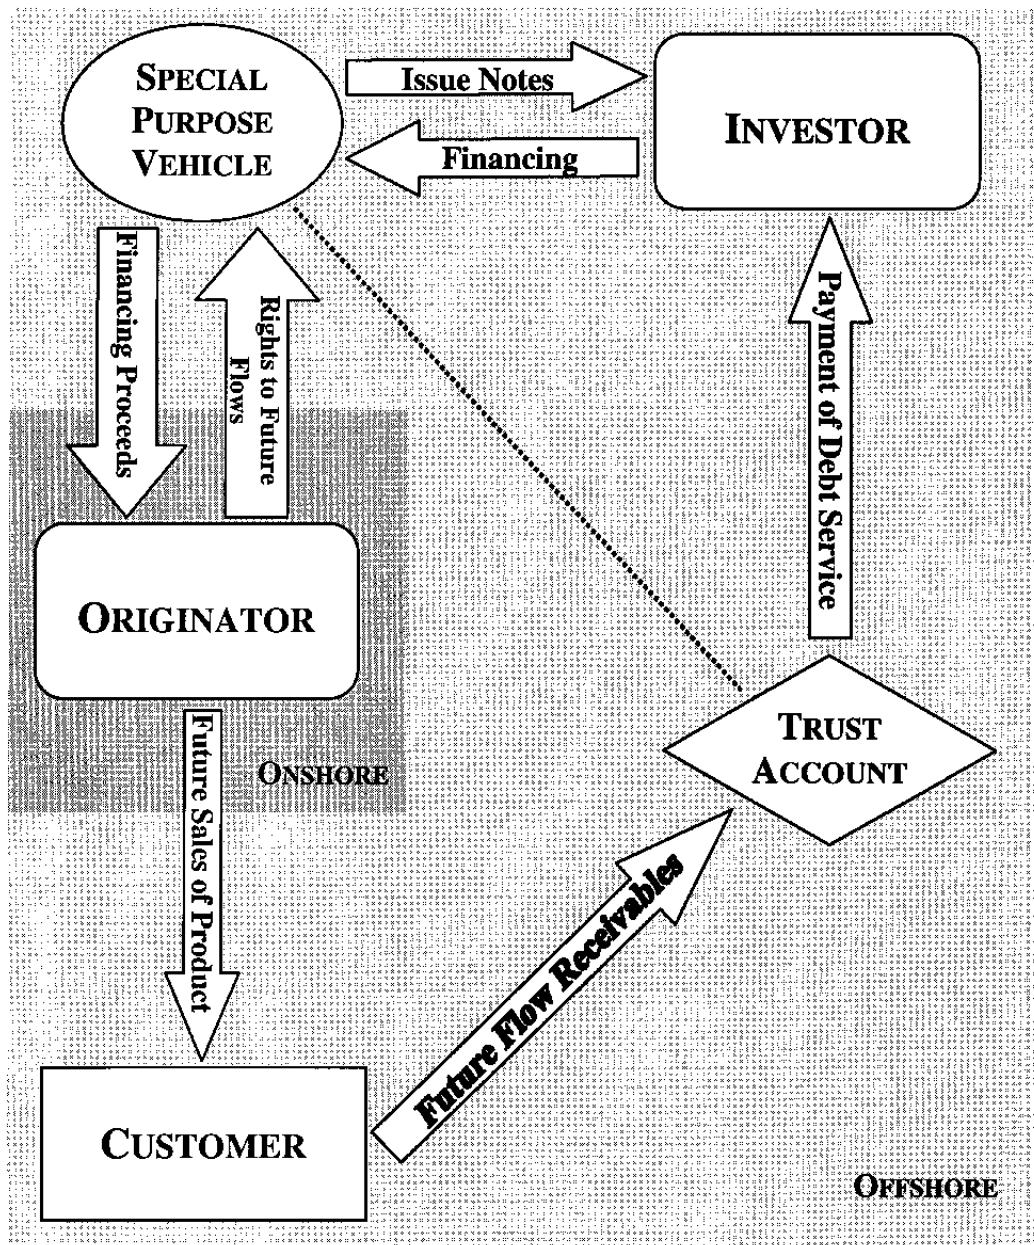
SPECIAL PURPOSE VEHICLE

Issue Notes

Financing

INVESTOR

Financing Proceeds

Rights to Future Flows

Payment of Debt Service

ORIGINATOR

Future Sales of Product

ONSHORE

TRUST ACCOUNT

Future Flow Receivables

CUSTOMER

OFFSHORE